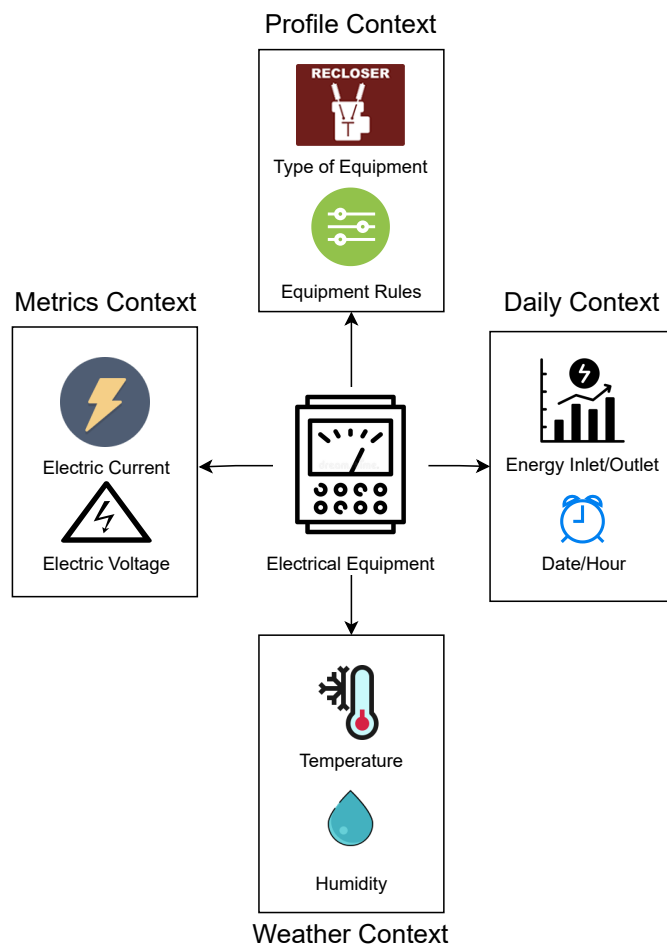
Profile Context

RECLOSER

Type of Equipment

Equipment Rules

Metrics Context

Electric Current

Electric Voltage

Electrical Equipment

Daily Context

Energy Inlet/Outlet

Date/Hour

Temperature

Humidity

Weather Context